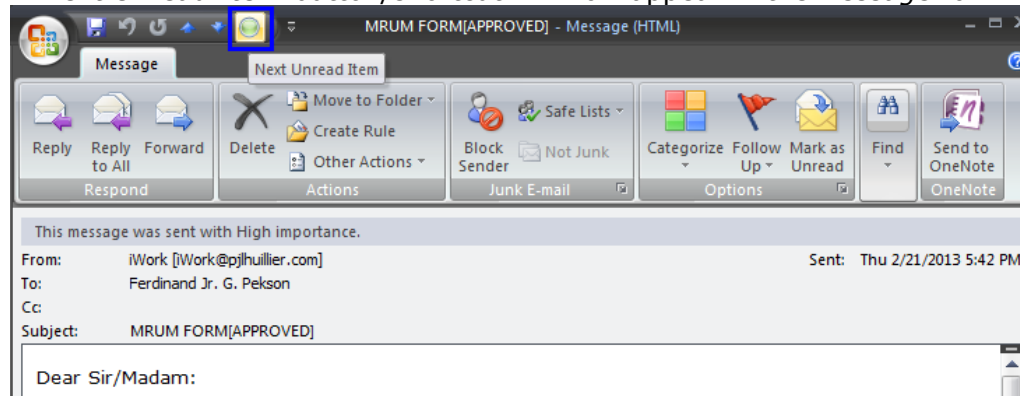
MRUM FORM[APPROVED] - Message (HTML)

Message

Next Unread Item

Reply
Reply to All
Forward
Respond

Delete
Move to Folder
Create Rule
Other Actions
Actions

Block Sender
Safe Lists
Not Junk
Junk E-mail

Categorize
Follow Up
Mark as Unread
Options

Find

Send to OneNote
OneNote

This message was sent with High importance.

From: iWork [iWork@pjlhuillier.com]
Sent: Thu 2/21/2013 5:42 PM
To: Ferdinand Jr. G. Pekson
Cc:
Subject: MRUM FORM[APPROVED]

Dear Sir/Madam: